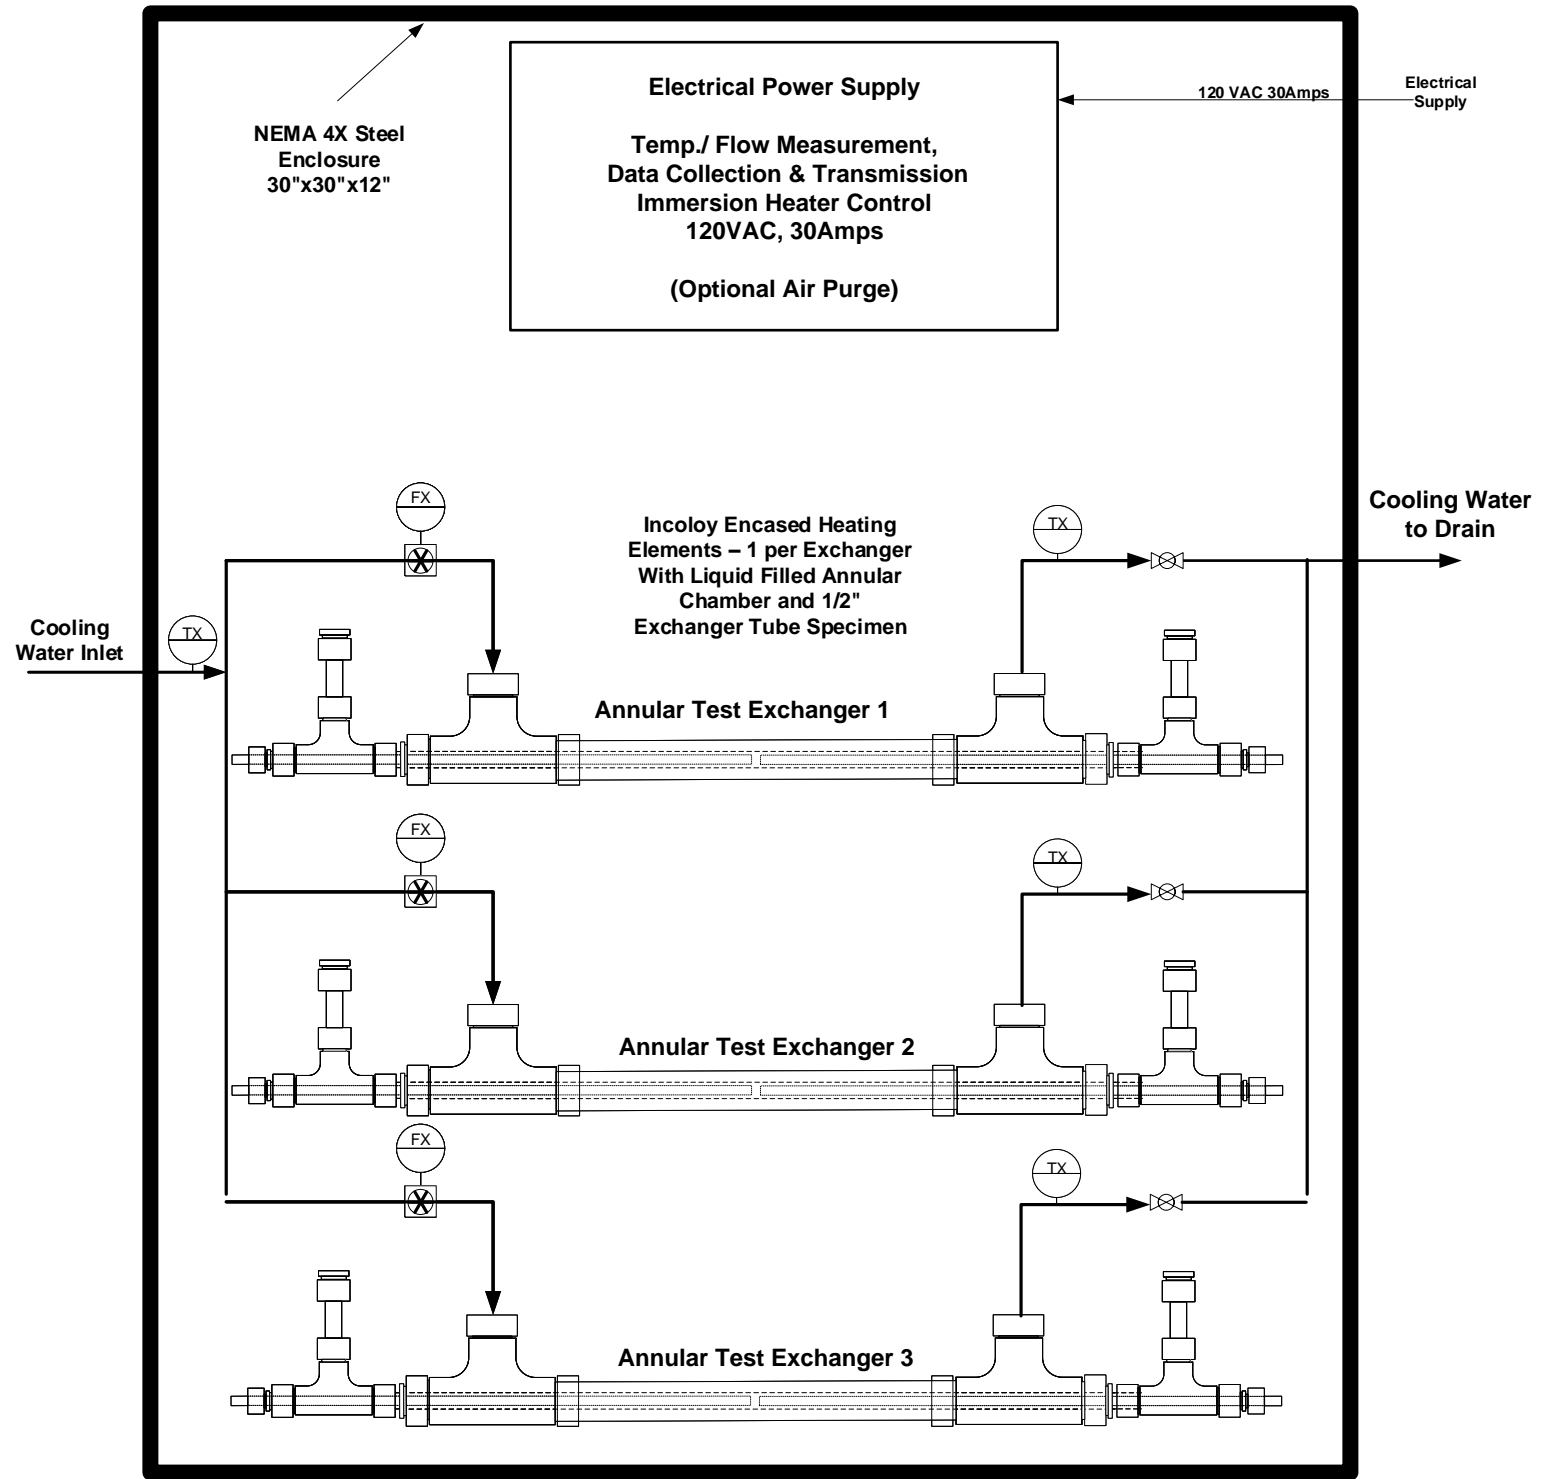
NEMA 4X Steel Enclosure 30"x30"x12"

Electrical Power Supply

Temp./ Flow Measurement, Data Collection & Transmission Immersion Heater Control 120VAC, 30Amps

(Optional Air Purge)

120 VAC 30Amps

Electrical Supply

FX

Incoloy Encased Heating Elements – 1 per Exchanger With Liquid Filled Annular Chamber and 1/2" Exchanger Tube Specimen

TX

Cooling Water to Drain

Cooling Water Inlet

TX

Annular Test Exchanger 1

FX

TX

Annular Test Exchanger 2

FX

TX

Annular Test Exchanger 3